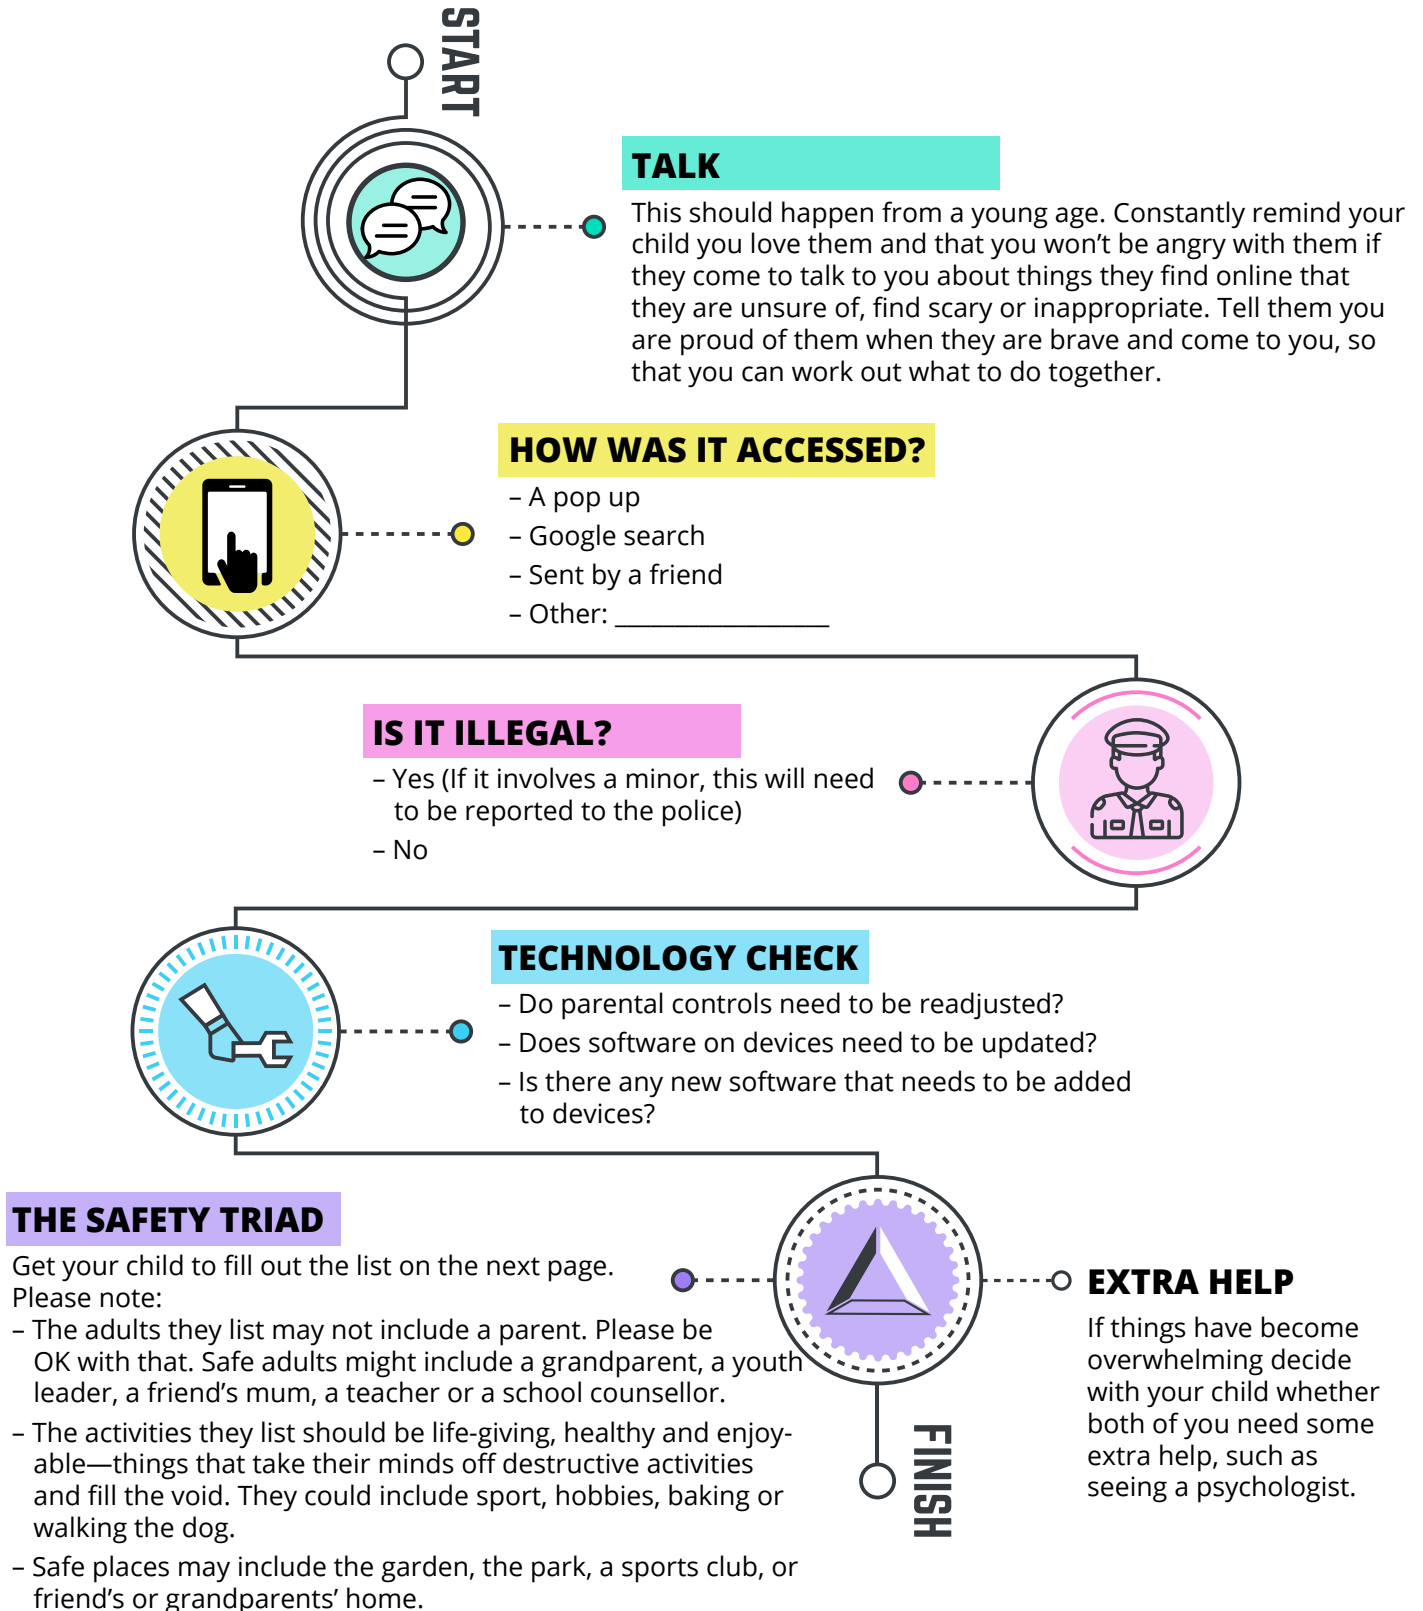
START

TALK

This should happen from a young age. Constantly remind your child you love them and that you won't be angry with them if they come to talk to you about things they find online that they are unsure of, find scary or inappropriate. Tell them you are proud of them when they are brave and come to you, so that you can work out what to do together.

HOW WAS IT ACCESSED?

– A pop up
– Google search
– Sent by a friend
– Other: _______________

IS IT ILLEGAL?

– Yes (If it involves a minor, this will need to be reported to the police)
– No

TECHNOLOGY CHECK

– Do parental controls need to be readjusted?
– Does software on devices need to be updated?
– Is there any new software that needs to be added to devices?

THE SAFETY TRIAD

Get your child to fill out the list on the next page.
Please note:
– The adults they list may not include a parent. Please be OK with that. Safe adults might include a grandparent, a youth leader, a friend's mum, a teacher or a school counsellor.
– The activities they list should be life-giving, healthy and enjoyable—things that take their minds off destructive activities and fill the void. They could include sport, hobbies, baking or walking the dog.
– Safe places may include the garden, the park, a sports club, or friend's or grandparents' home.

EXTRA HELP

If things have become overwhelming decide with your child whether both of you need some extra help, such as seeing a psychologist.

FINISH